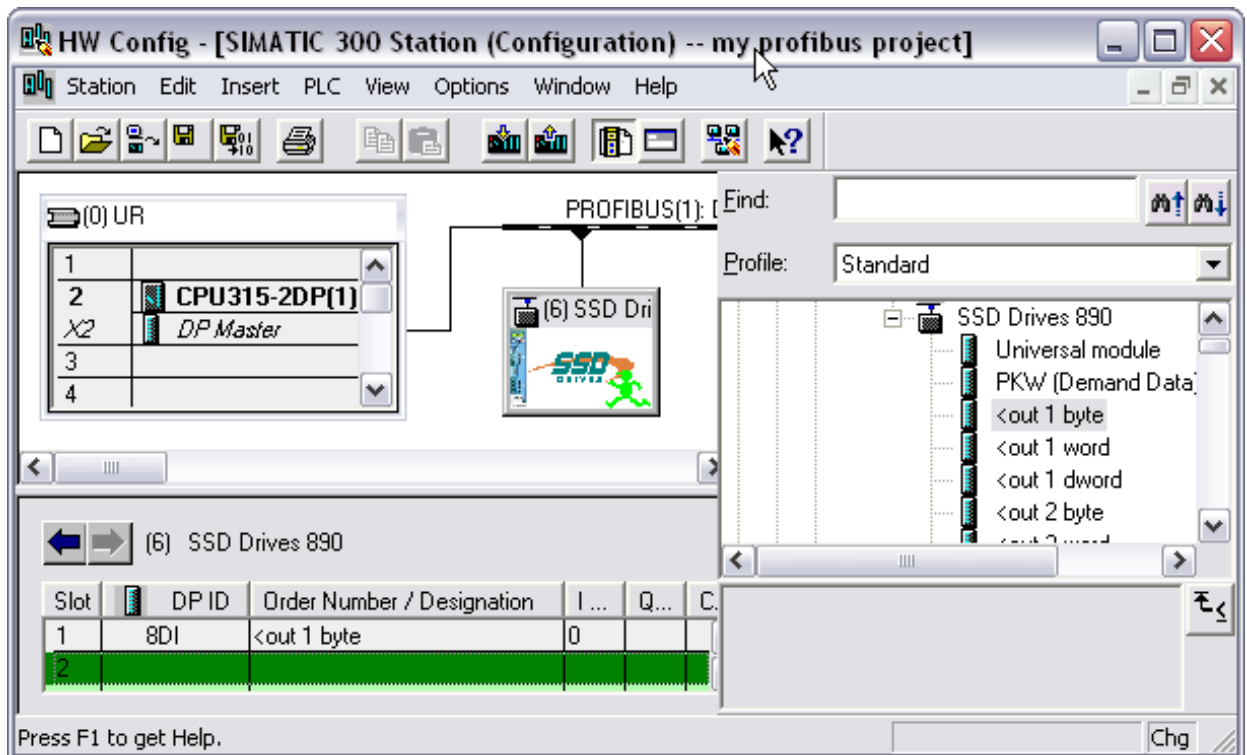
HW Config - [SIMATIC 300 Station (Configuration) -- my profibus project]

Station Edit Insert PLC View Options Window Help

(0) UR

| | |
|---|---|
| 1 | |
| 2 | CPU315-2DP(1) |
| X2 | DP Master |
| 3 | |
| 4 | |

PROFIBUS(1): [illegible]

(6) SSD Dri

SSD DRIVES

Find:

Profile: Standard

SSD Drives 890
Universal module
PKW (Demand Data)
<out 1 byte
<out 1 word
<out 1 dword
<out 2 byte
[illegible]

(6) SSD Drives 890

| Slot | DP ID | Order Number / Designation | I ... | Q... | C. |
|---|---|---|---|---|---|
| 1 | 8DI | <out 1 byte | 0 | | |
| 2 | | | | | |

Press F1 to get Help.

Chg